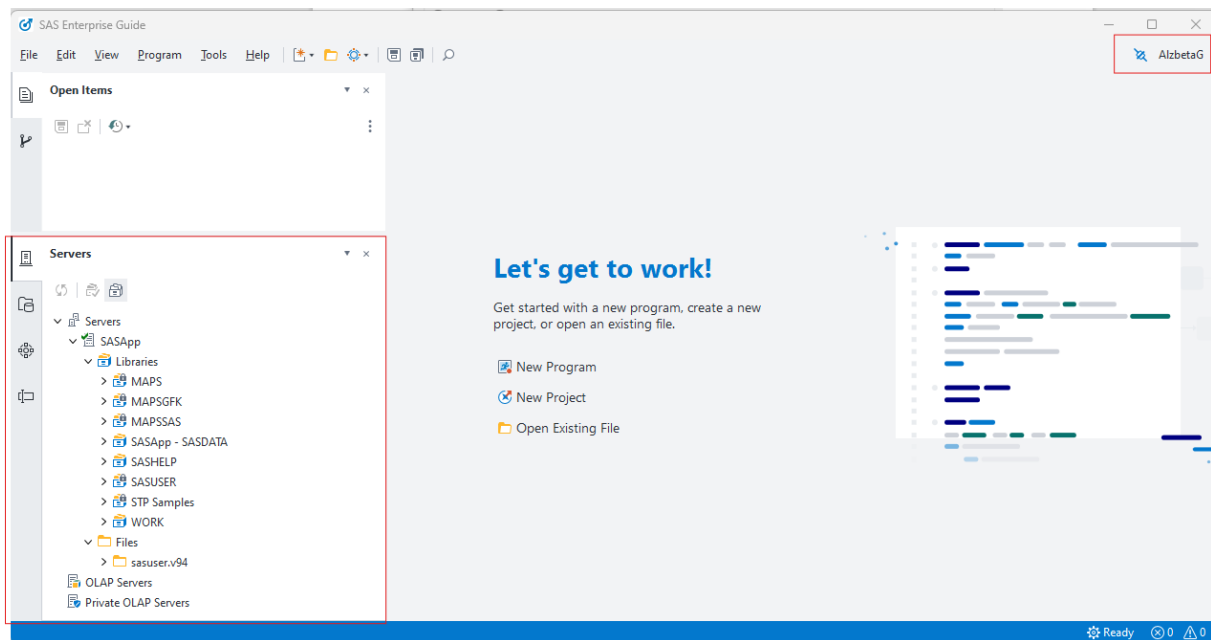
SAS Enterprise Guide

File Edit View Program Tools Help

AlzbetaG

Open Items

Servers

Servers
SASApp
Libraries
MAPS
MAPSGFK
MAPSSAS
SASApp - SASDATA
SASHELP
SASUSER
STP Samples
WORK
Files
sasuser.v94
OLAP Servers
Private OLAP Servers

Let's get to work!

Get started with a new program, create a new project, or open an existing file.

New Program
New Project
Open Existing File

Ready 0 0